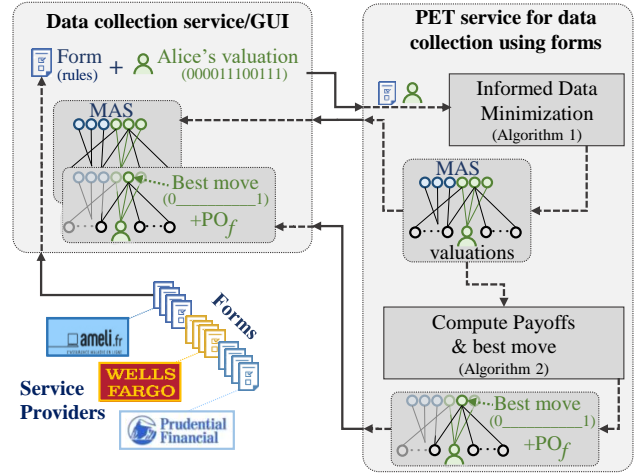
Data collection service/GUI

Form (rules) + Alice's valuation (000011100111)

MAS

Best move (0\_\_\_\_\_\_\_\_\_\_\_1)

$+PO_f$

Forms

ameli.fr

WELLS FARGO

Service Providers

Prudential Financial

PET service for data collection using forms

Informed Data Minimization (Algorithm 1)

MAS

valuations

Compute Payoffs & best move (Algorithm 2)

Best move (0\_\_\_\_\_\_\_\_\_\_\_1)

$+PO_f$